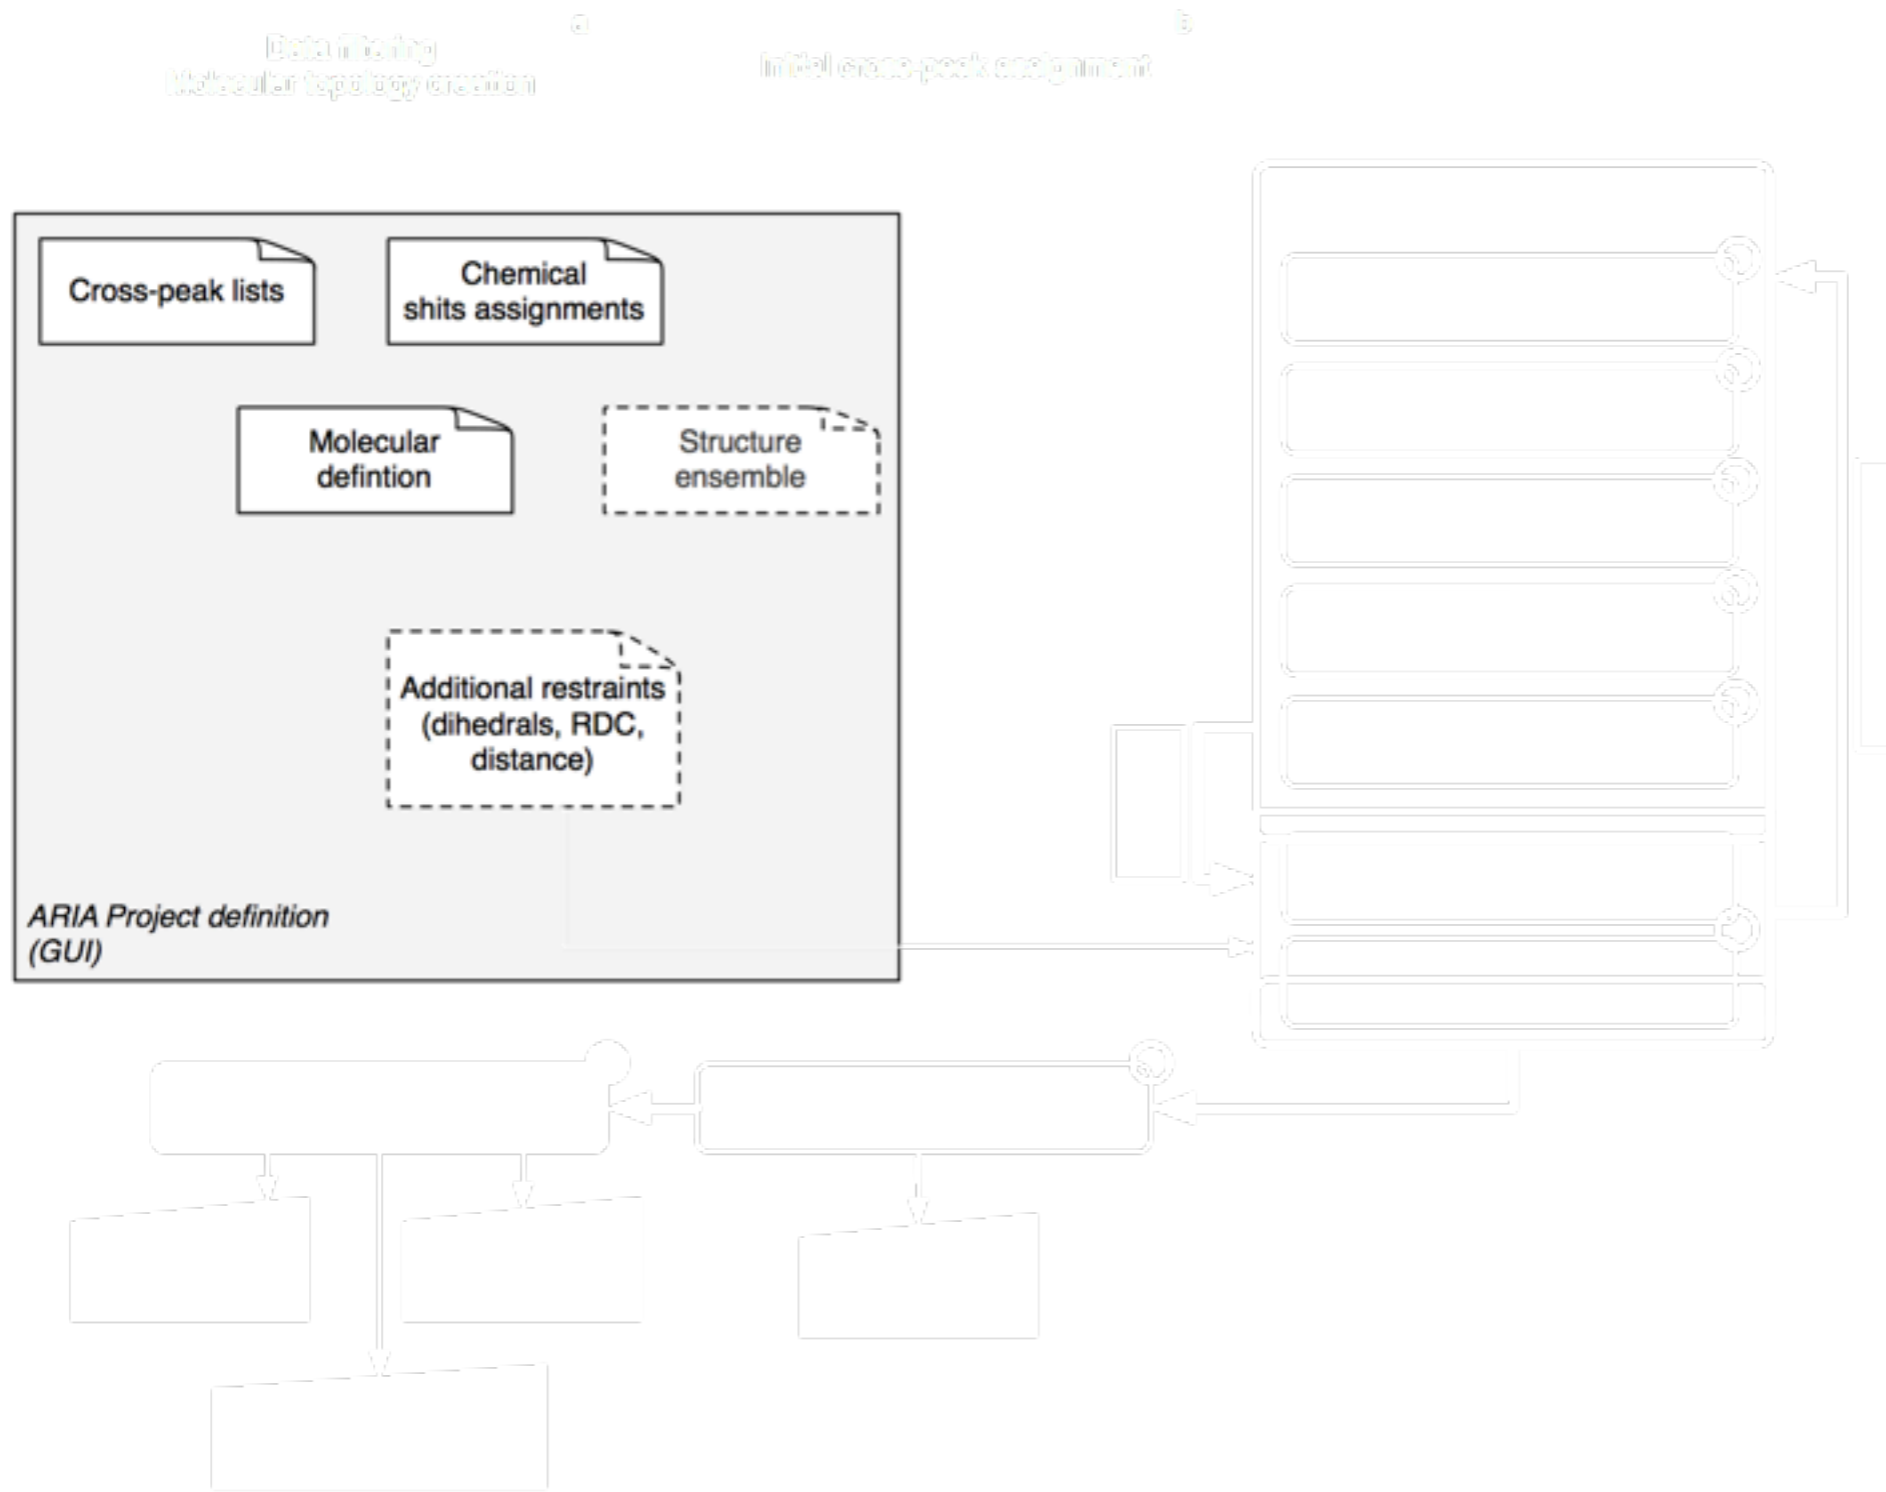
Data filtering
Molecular topology creation

Initial cross-peak assignment

Cross-peak lists

Chemical shits assignments

Molecular defintion

Structure ensemble

Additional restraints (dihedrals, RDC, distance)

ARIA Project definition (GUI)